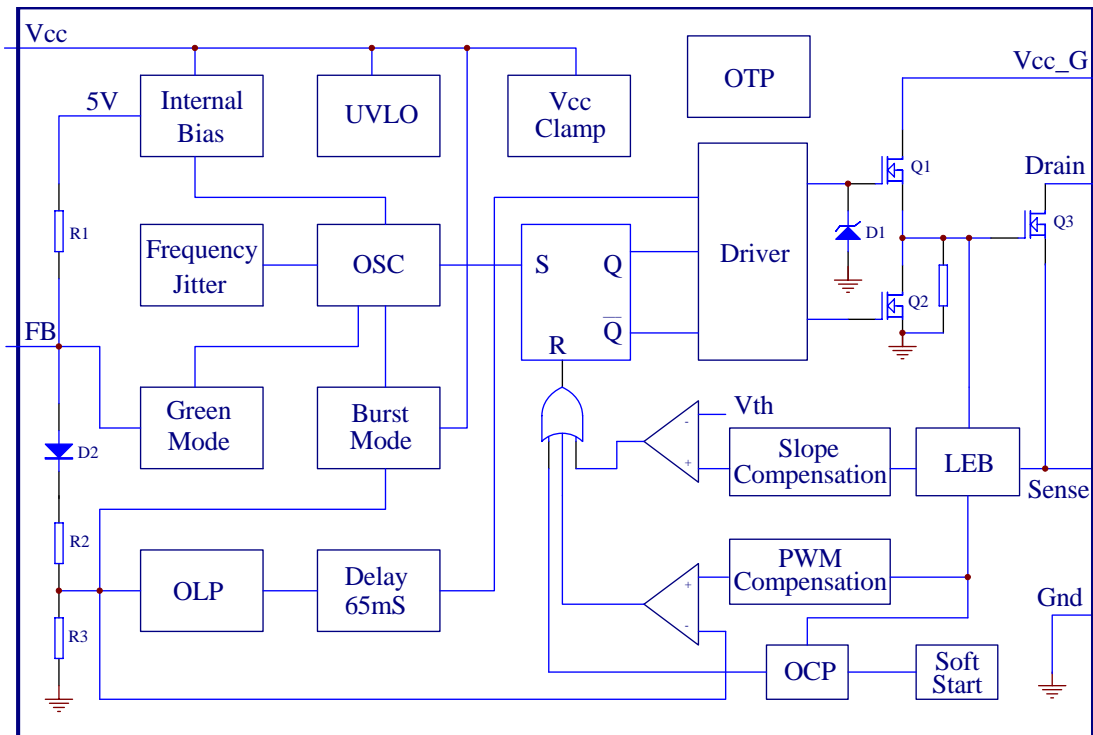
Vcc

5V

Internal Bias

UVLO

Vcc Clamp

OTP

Vcc_G

Q1

Drain

Q3

D1

R1

Frequency Jitter

OSC

S

Q

$\overline{Q}$

R

Driver

Q2

FB

Green Mode

Burst Mode

Vth

-

+

Slope Compensation

LEB

D2

Sense

R2

OLP

Delay 65mS

PWM Compensation

+

-

Gnd

R3

OCP

Soft Start